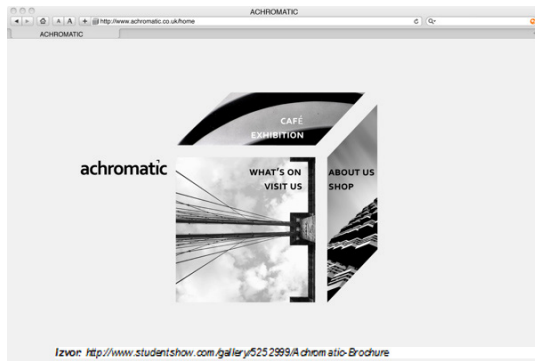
ACHROMATIC

A A + http://www.achromatic.co.uk/home

Q-

ACHROMATIC

achromatic

CAFÉ
EXHIBITION

WHAT'S ON
VISIT US

ABOUT US
SHOP

Izvor: http://www.studentshow.com/gallery/5252999/Achromatic-Brochure